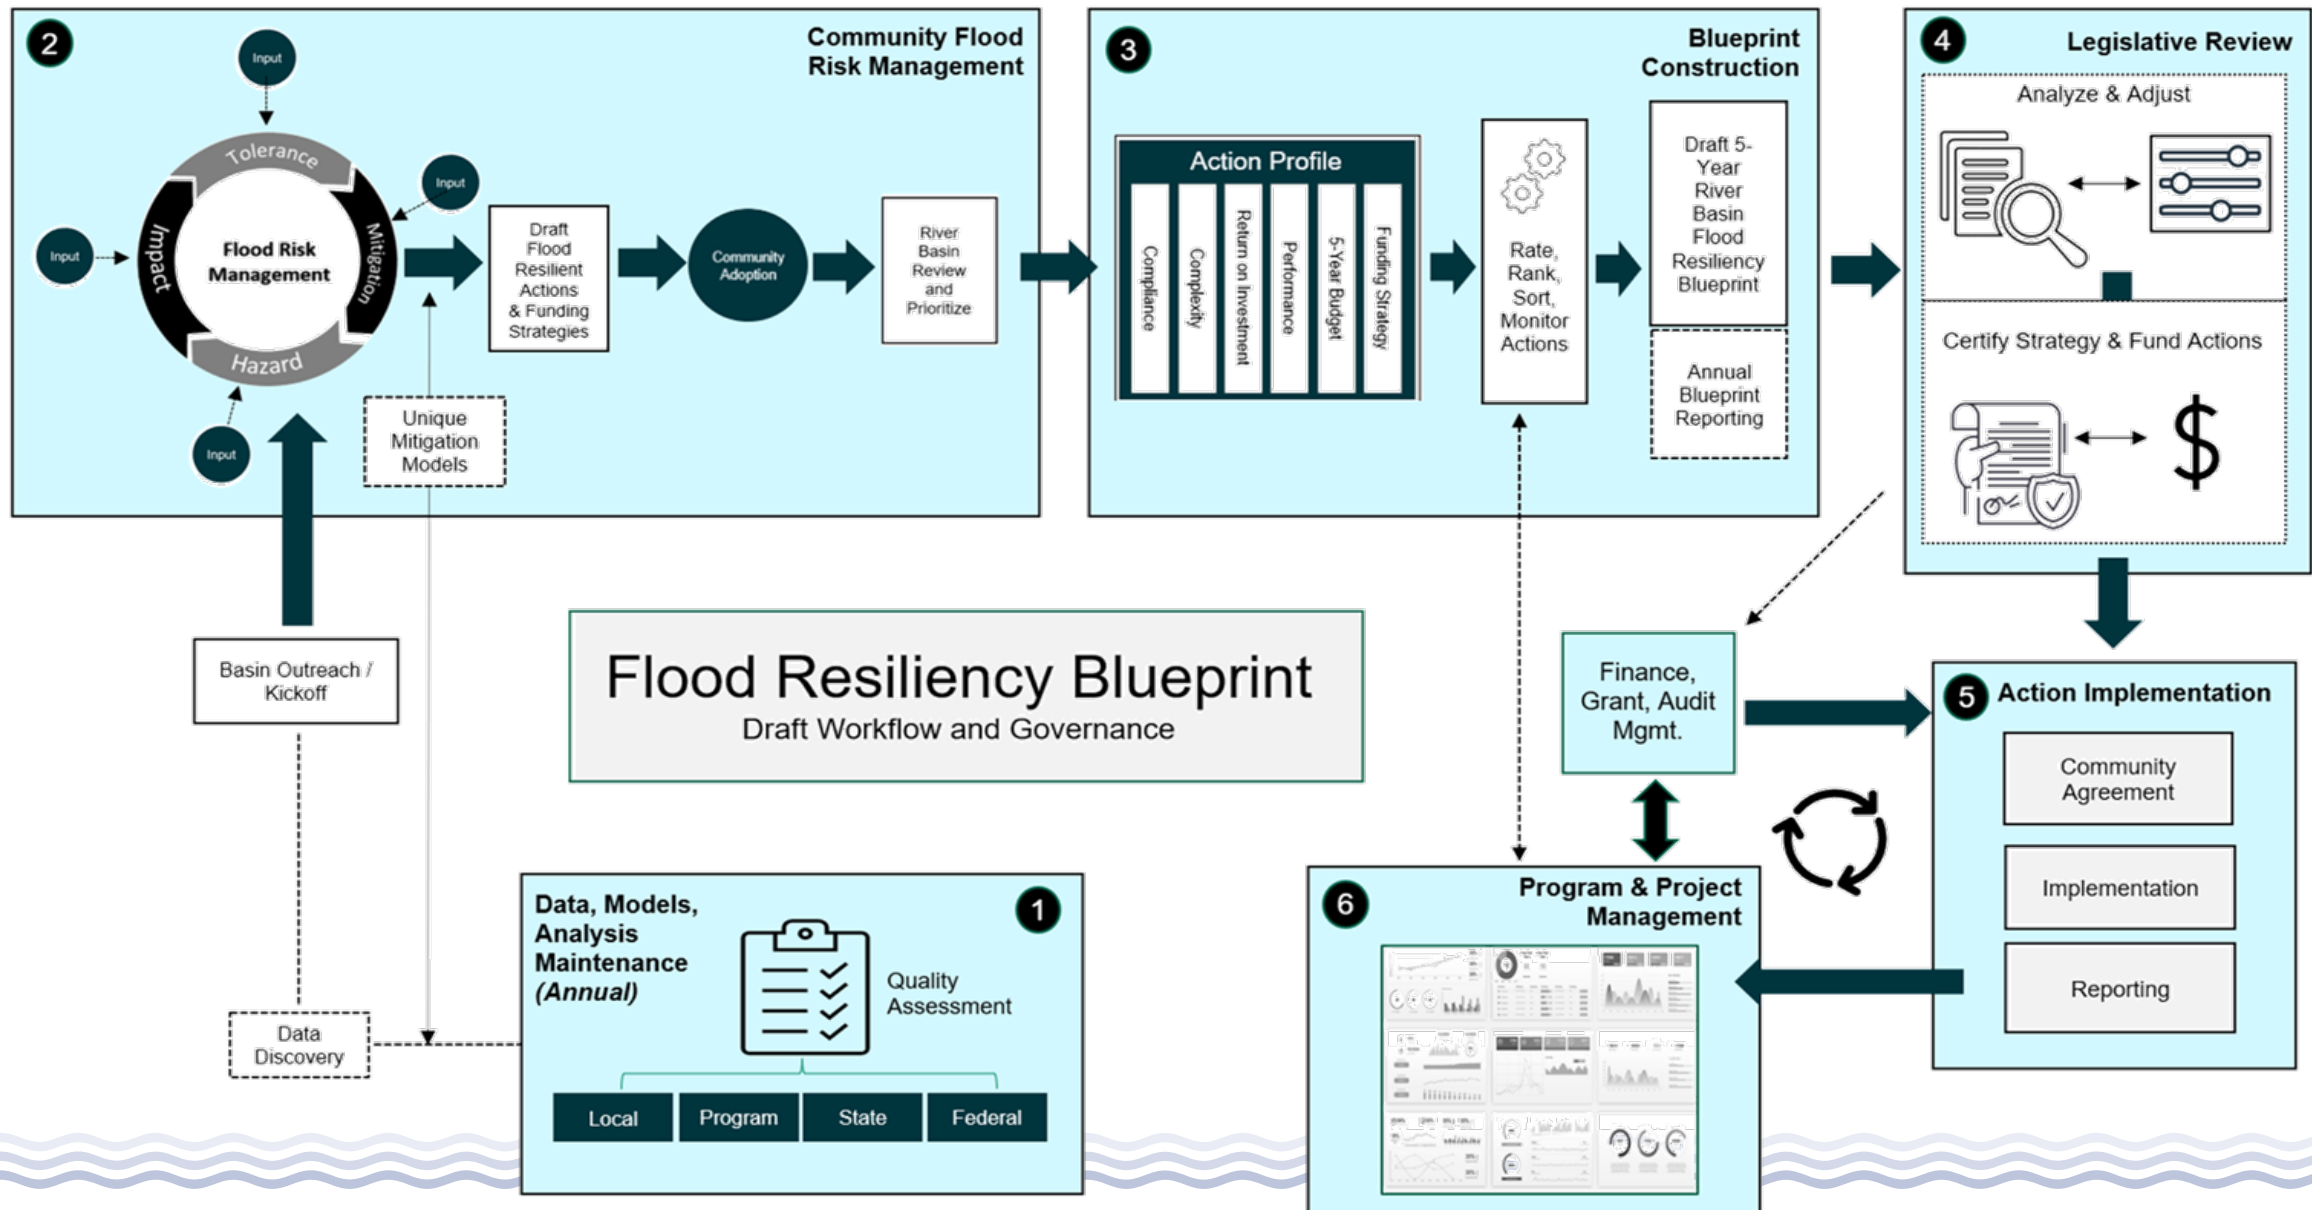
2

Community Flood Risk Management

Input

Tolerance

Input

Input

Impact

Flood Risk Management

Mitigation

Hazard

Input

Draft Flood Resilient Actions & Funding Strategies

Community Adoption

River Basin Review and Prioritize

Unique Mitigation Models

3

Blueprint Construction

Action Profile

Compliance

Complexity

Return on Investment

Performance

5-Year Budget

Funding Strategy

Rate, Rank, Sort, Monitor Actions

Draft 5-Year River Basin Flood Resiliency Blueprint

Annual Blueprint Reporting

4

Legislative Review

Analyze & Adjust

Certify Strategy & Fund Actions

$

Basin Outreach / Kickoff

Flood Resiliency Blueprint

Draft Workflow and Governance

Finance, Grant, Audit Mgmt.

5 Action Implementation

Community Agreement

Implementation

Reporting

6

Program & Project Management

Data Discovery

Data, Models, Analysis Maintenance (Annual)

1

Quality Assessment

Local

Program

State

Federal